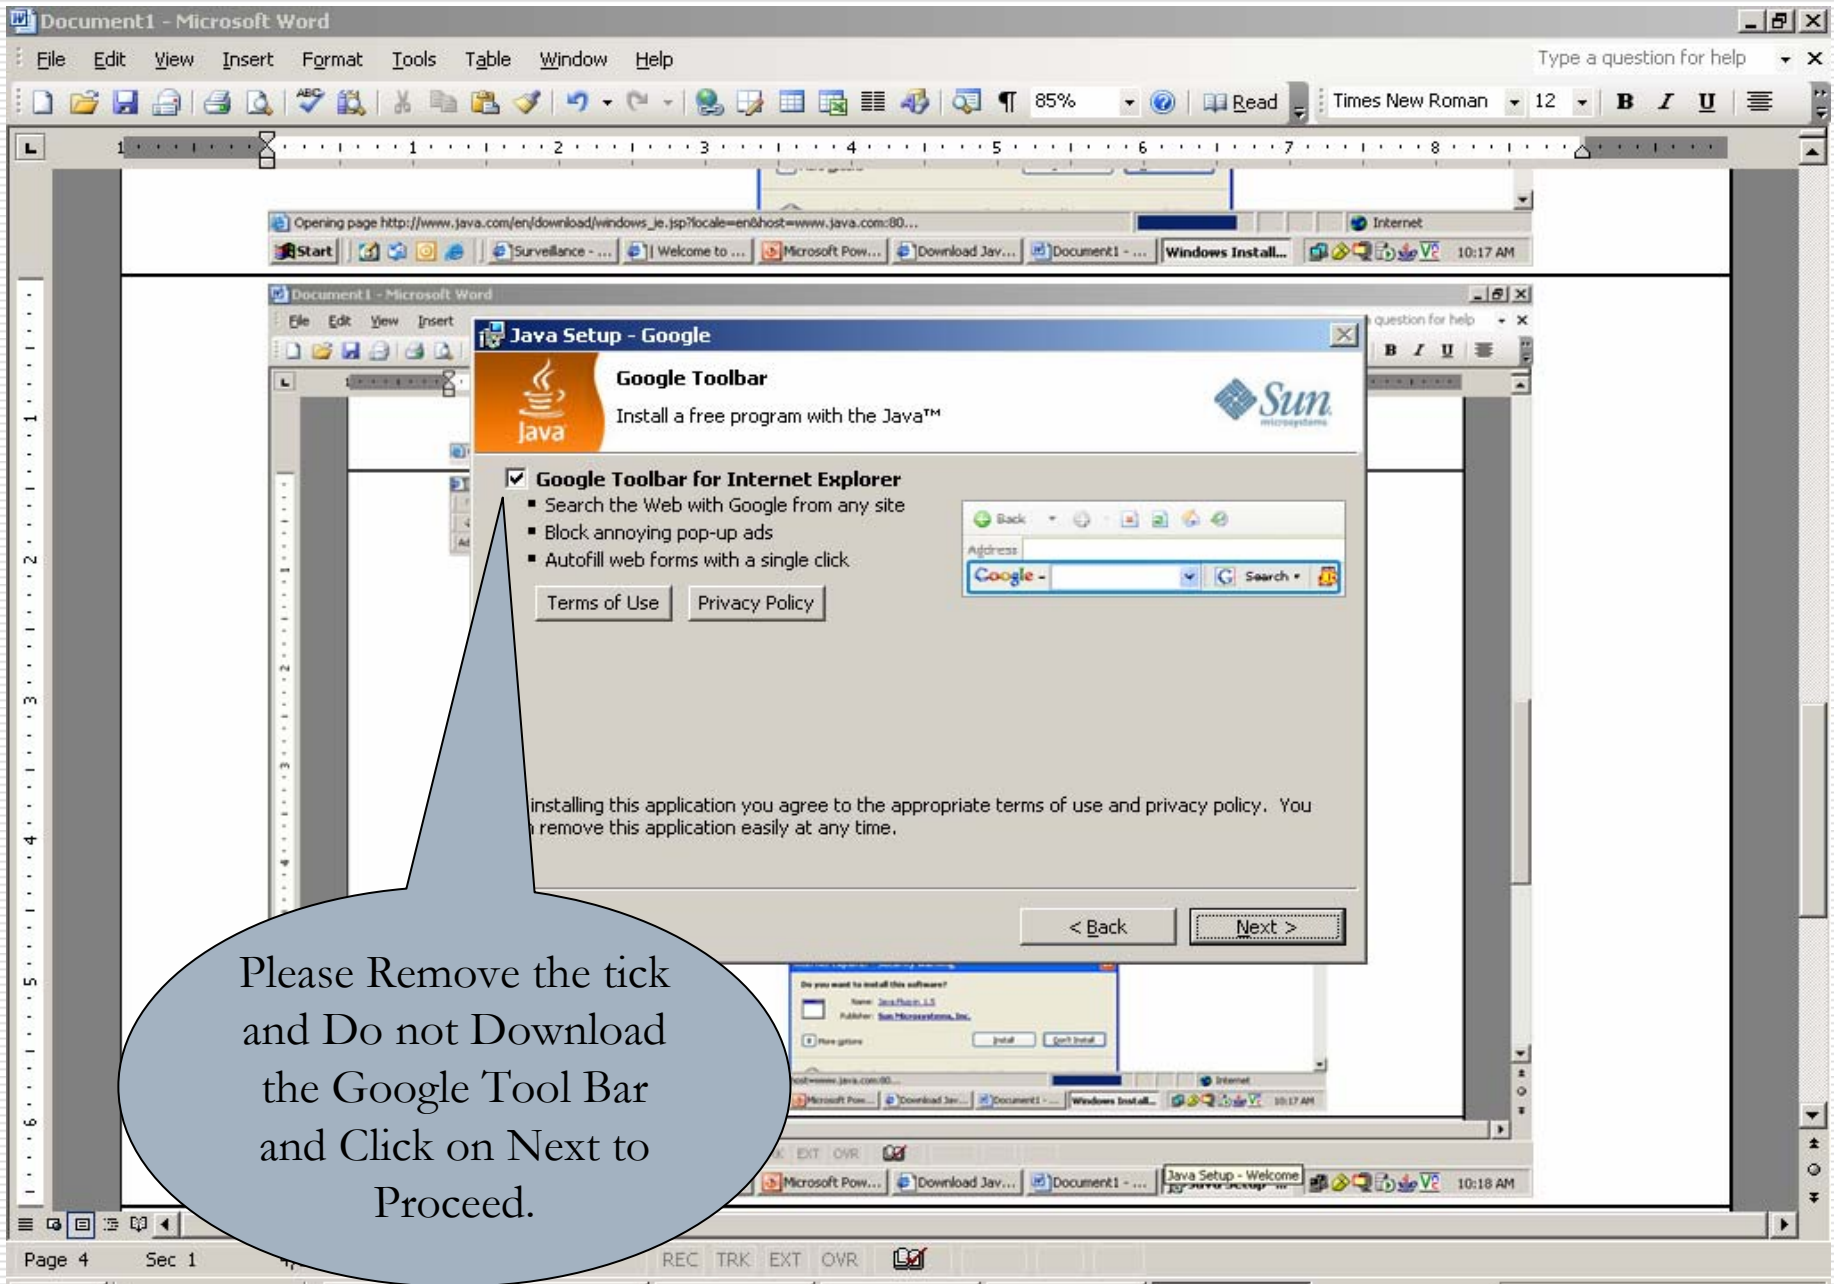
Document1 - Microsoft Word

File Edit View Insert Format Tools Table Window Help

Type a question for help

85% Read Times New Roman 12 B I U

Opening page http://www.java.com/en/download/windows_ie.jsp?locale=en&host=www.java.com:80...

Internet

Start Surveillance - ... Welcome to ... Microsoft Pow... Download Jav... Document1 - ... Windows Install... 10:17 AM

Document1 - Microsoft Word

File Edit View Insert

question for help

Java Setup - Google

Google Toolbar

Install a free program with the Java™

Java

Sun microsystems

Google Toolbar for Internet Explorer

▪ Search the Web with Google from any site

▪ Block annoying pop-up ads

▪ Autofill web forms with a single click

Terms of Use Privacy Policy

Back

Address

Google - Search

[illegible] installing this application you agree to the appropriate terms of use and privacy policy. You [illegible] remove this application easily at any time.

< Back Next >

Please Remove the tick and Do not Download the Google Tool Bar and Click on Next to Proceed.

Do you want to install this software?

Name: Java Plug-in 1.5

Publisher: Sun Microsystems, Inc.

More options Install Don't Install

Internet

Microsoft Pow... Download Jav... Document1 - ... Windows Install... 10:17 AM

EXT OVR

Microsoft Pow... Download Jav... Document1 - ... Java Setup - Welcome 10:18 AM

Page 4 Sec 1 REC TRK EXT OVR